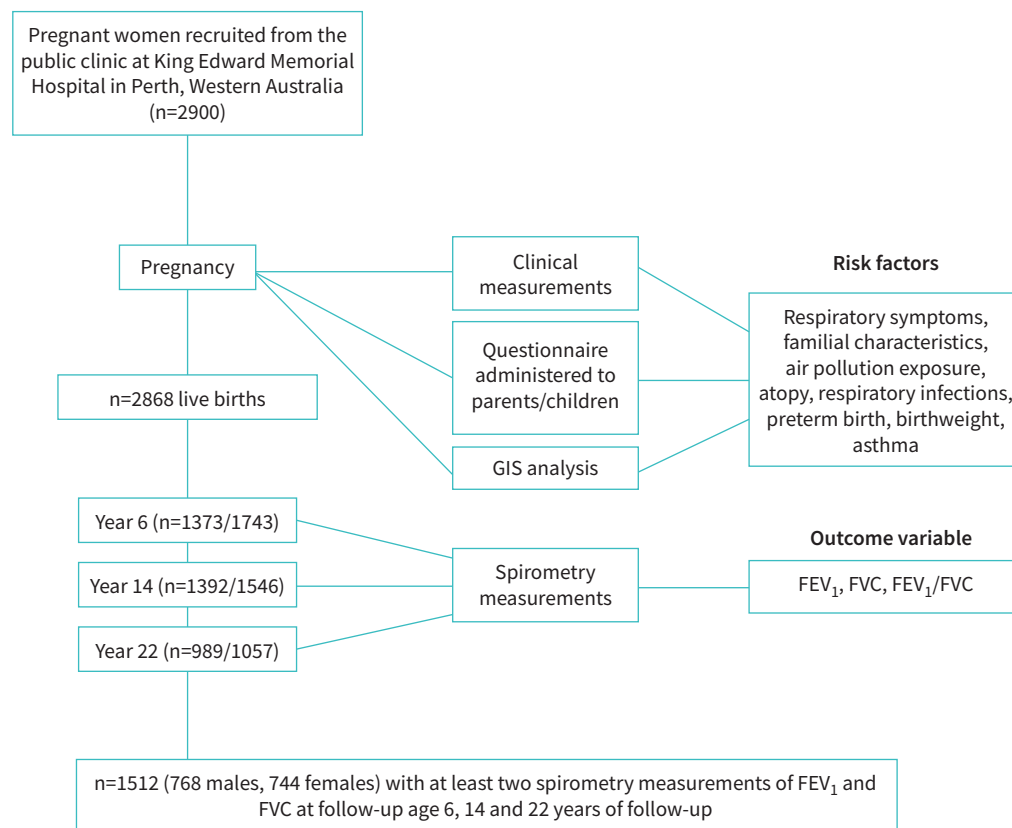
Pregnant women recruited from the public clinic at King Edward Memorial Hospital in Perth, Western Australia (n=2900)

Pregnancy

Clinical measurements

Questionnaire administered to parents/children

GIS analysis

Risk factors

Respiratory symptoms, familial characteristics, air pollution exposure, atopy, respiratory infections, preterm birth, birthweight, asthma

n=2868 live births

Year 6 (n=1373/1743)

Year 14 (n=1392/1546)

Year 22 (n=989/1057)

Spirometry measurements

Outcome variable

$FEV_1$, FVC, $FEV_1$/FVC

n=1512 (768 males, 744 females) with at least two spirometry measurements of $FEV_1$ and FVC at follow-up age 6, 14 and 22 years of follow-up